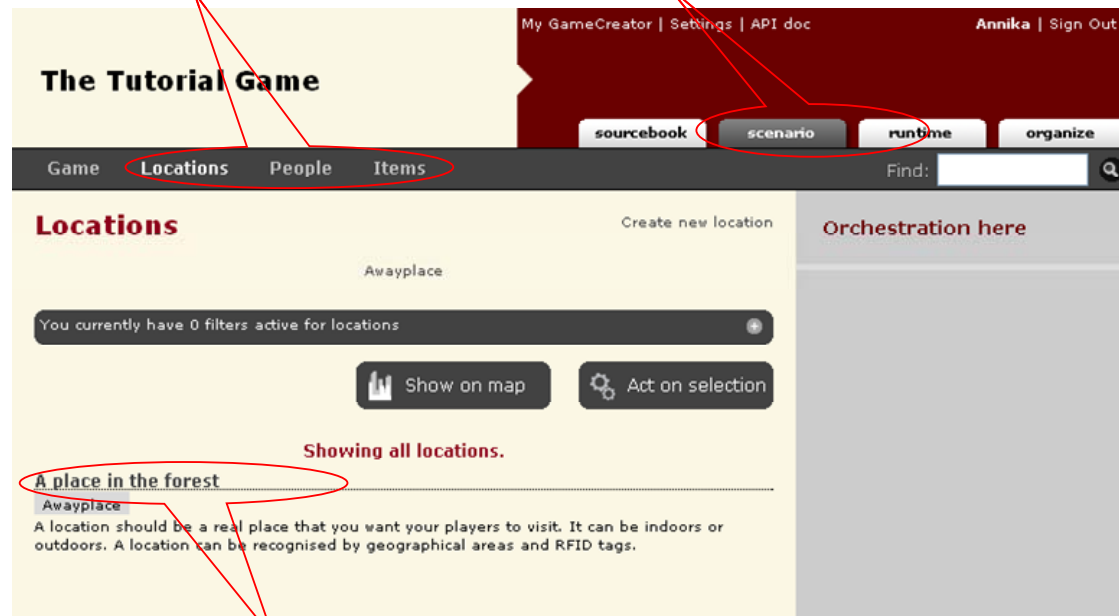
My GameCreator | Settings | API doc

Annika | Sign Out

The Tutorial Game

sourcebook

scenario

runtime

organize

Game

Locations

People

Items

Find:

Locations

Create new location

Awayplace

You currently have 0 filters active for locations

Show on map

Act on selection

Showing all locations.

A place in the forest

Awayplace

A location should be a real place that you want your players to visit. It can be indoors or outdoors. A location can be recognised by geographical areas and RFID tags.

Orchestration here